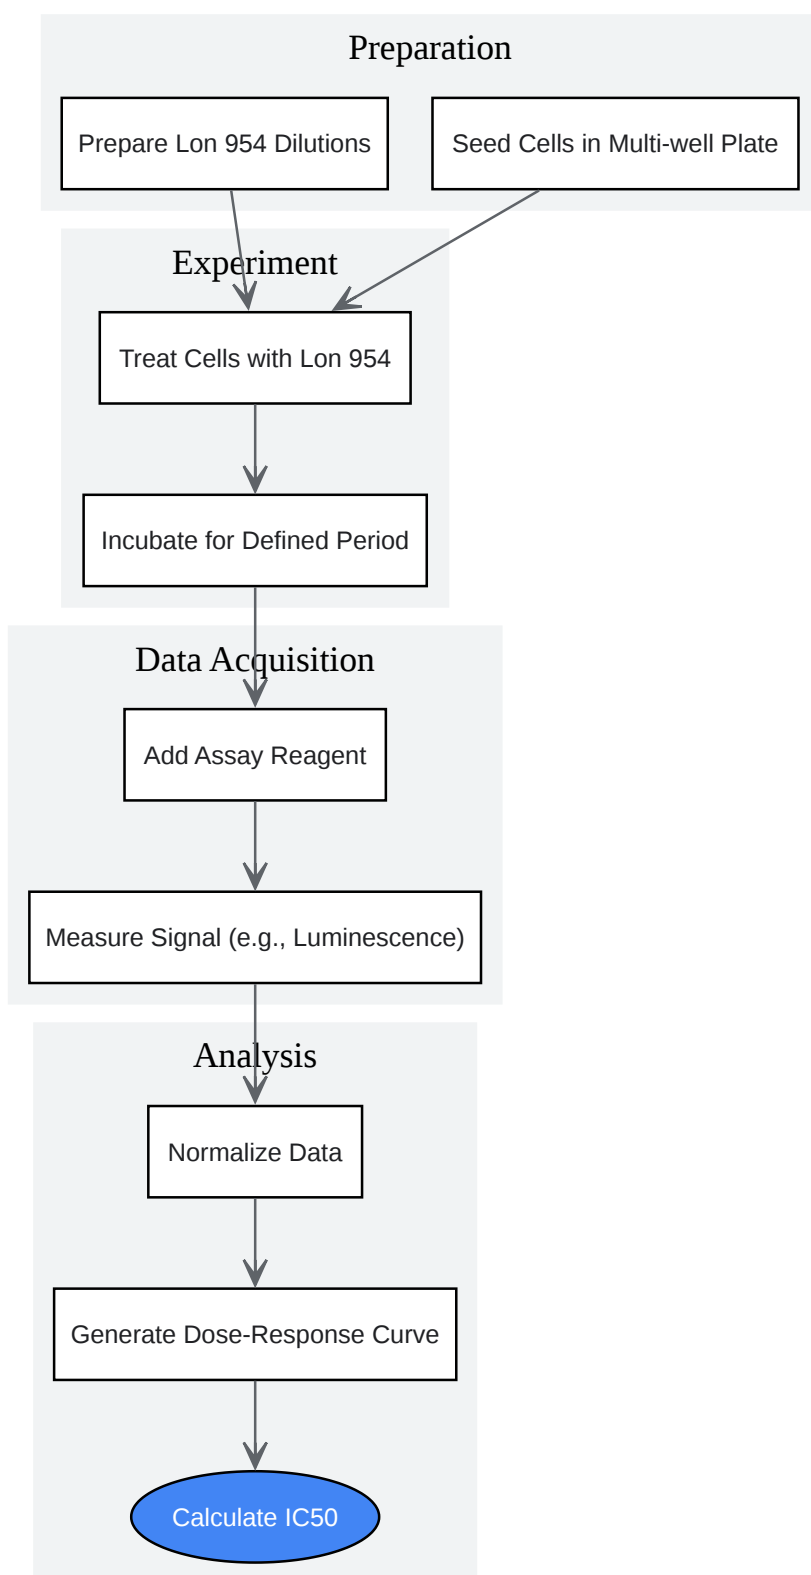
Preparation

Prepare Lon 954 Dilutions

Seed Cells in Multi-well Plate

Experiment

Treat Cells with Lon 954

Incubate for Defined Period

Data Acquisition

Add Assay Reagent

Measure Signal (e.g., Luminescence)

Analysis

Normalize Data

Generate Dose-Response Curve

Calculate IC50